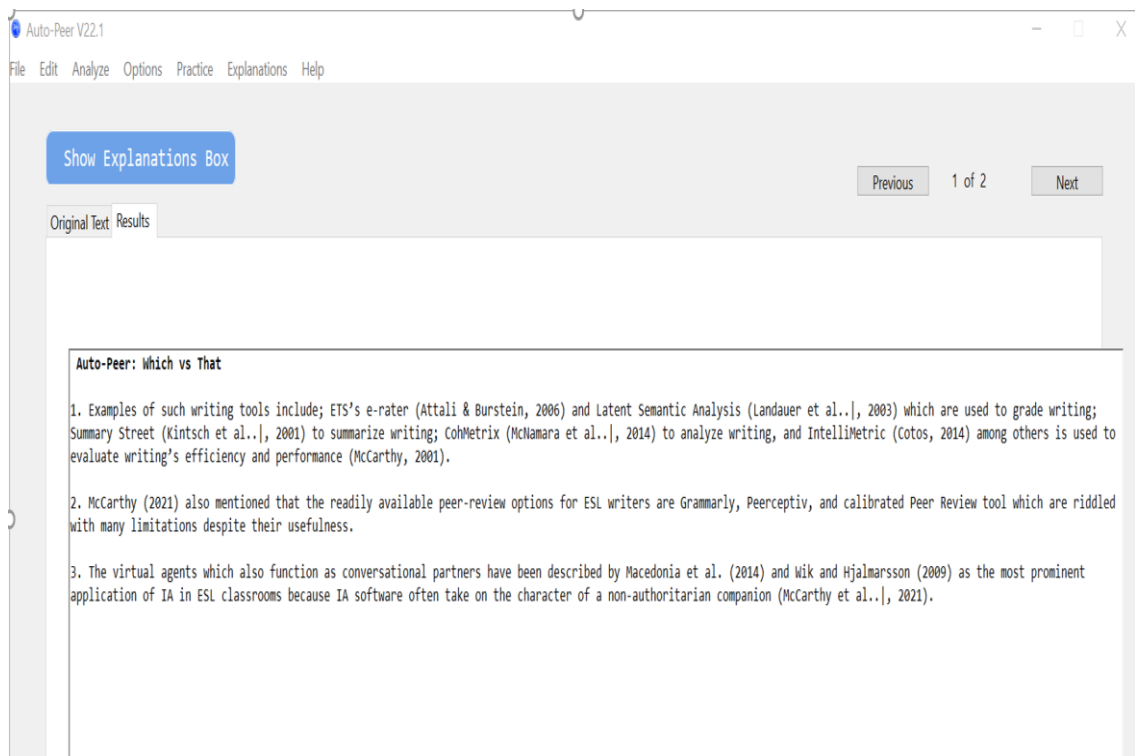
Auto-Peer V22.1

File Edit Analyze Options Practice Explanations Help

Show Explanations Box

Previous 1 of 2 Next

Original Text Results

Auto-Peer: Which vs That

1. Examples of such writing tools include; ETS's e-rater (Attali & Burstein, 2006) and Latent Semantic Analysis (Landauer et al..|, 2003) which are used to grade writing; Summary Street (Kintsch et al..|, 2001) to summarize writing; CohMetrix (McNamara et al..|, 2014) to analyze writing, and IntelliMetric (Cotos, 2014) among others is used to evaluate writing's efficiency and performance (McCarthy, 2001).

2. McCarthy (2021) also mentioned that the readily available peer-review options for ESL writers are Grammarly, Peerceptiv, and calibrated Peer Review tool which are riddled with many limitations despite their usefulness.

3. The virtual agents which also function as conversational partners have been described by Macedonia et al. (2014) and Wik and Hjalmarsson (2009) as the most prominent application of IA in ESL classrooms because IA software often take on the character of a non-authoritarian companion (McCarthy et al..|, 2021).